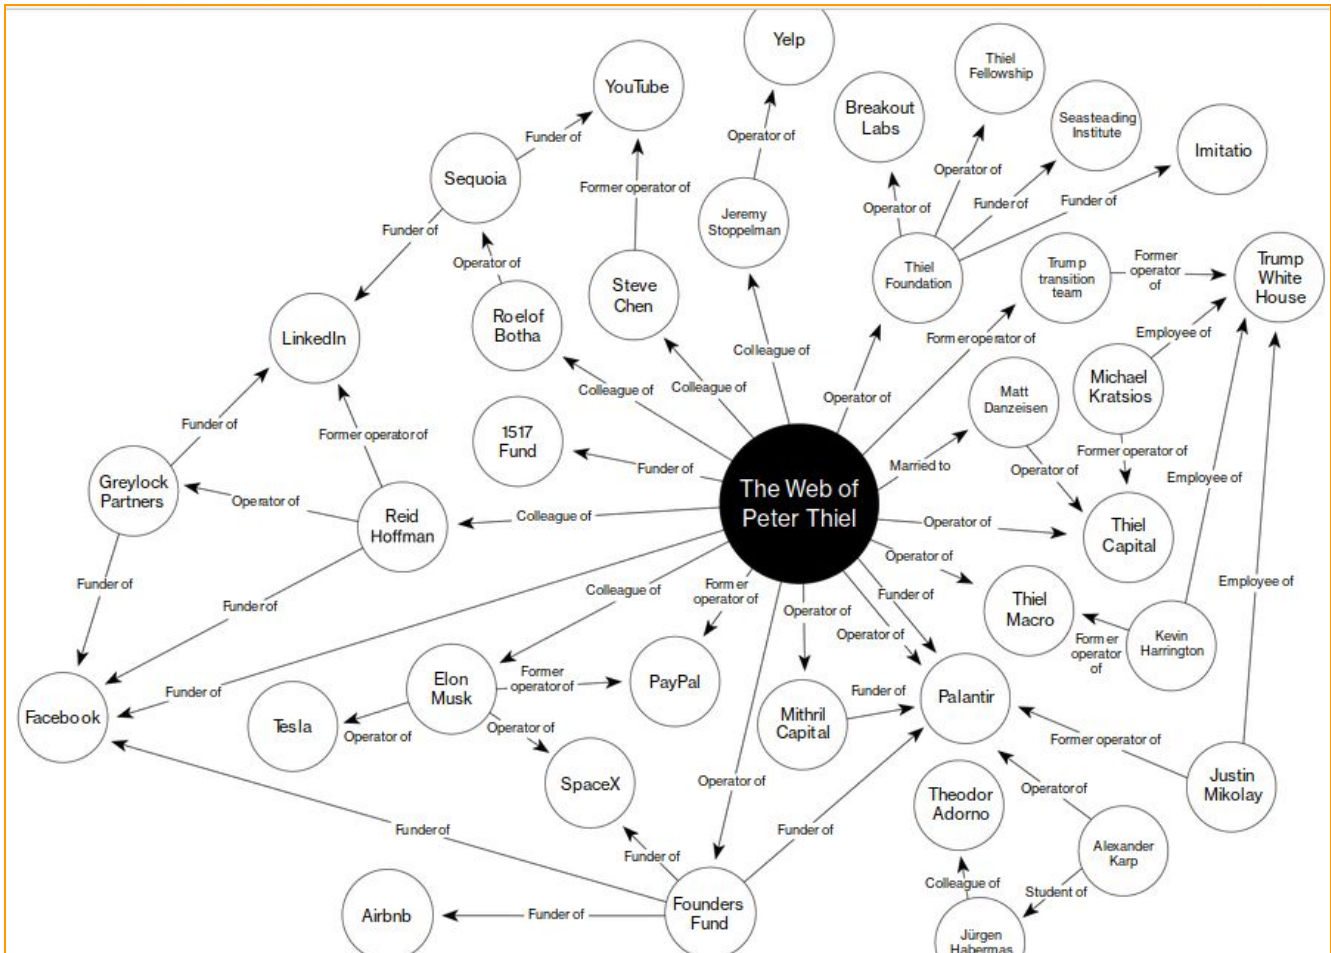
The Web of Peter Thiel

Yelp
YouTube
Sequoia
LinkedIn
Greylock Partners
Facebook
Reid Hoffman
Roelof Botha
Steve Chen
Jeremy Stoppelman
Breakout Labs
Thiel Fellowship
Seasteading Institute
Imitatio
Thiel Foundation
Trump transition team
Trump White House
Michael Kratsios
Matt Danzeisen
1517 Fund
Thiel Capital
Thiel Macro
Kevin Harrington
Palantir
Justin Mikolay
Elon Musk
PayPal
Tesla
SpaceX
Mithril Capital
Theodor Adorno
Alexander Karp
Jürgen Habermas
Airbnb
Founders Fund

Funder of
Operator of
Former operator of
Colleague of
Funder of
Operator of
Former operator of
Funder of
Operator of
Funder of
Funder of
Operator of
Former operator of
Employee of
Operator of
Former operator of
Married to
Operator of
Former operator of
Employee of
Funder of
Colleague of
Operator of
Operator of
Former operator of
Funder of
Funder of
Colleague of
Former operator of
Operator of
Funder of
Operator of
Funder of
Employee of
Former operator of
Operator of
Operator of
Funder of
Former operator of
Operator of
Funder of
Funder of
Funder of
Colleague of
Student of
Funder of